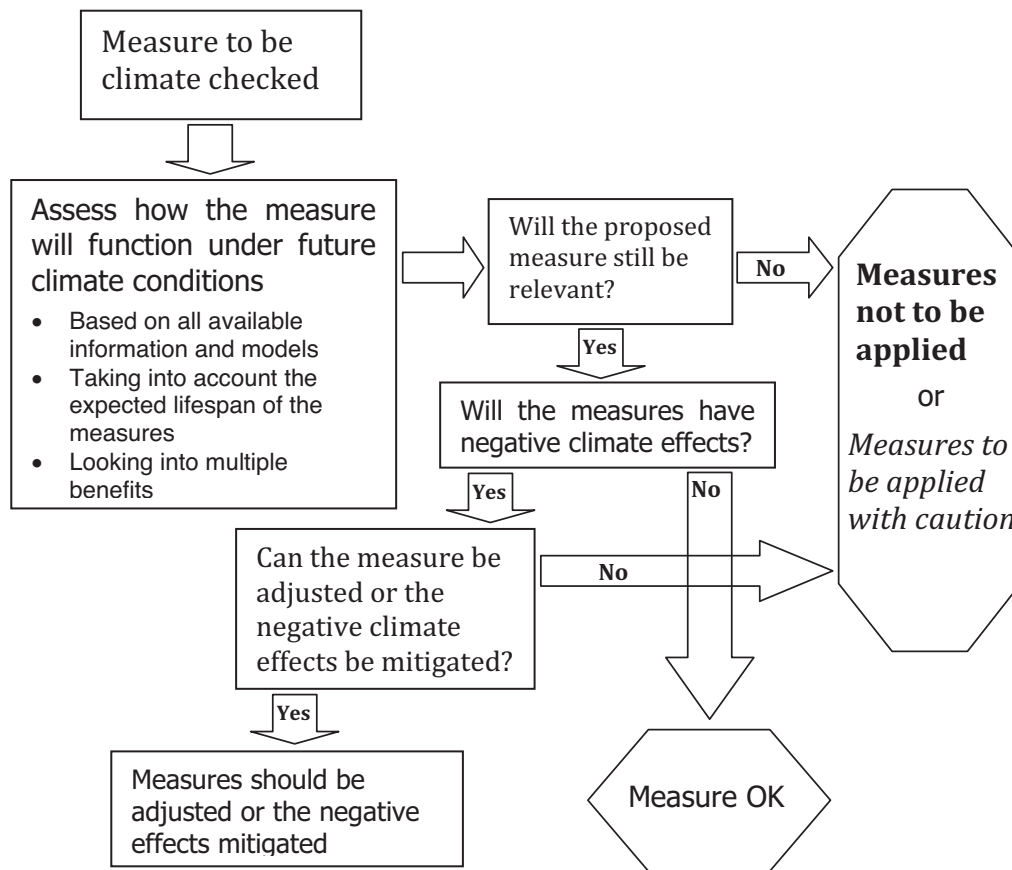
Measure to be climate checked

Assess how the measure will function under future climate conditions

- Based on all available information and models
- Taking into account the expected lifespan of the measures
- Looking into multiple benefits

Will the proposed measure still be relevant?

No

Measures not to be applied

or

*Measures to be applied with caution*

Yes

Will the measures have negative climate effects?

Yes

No

Can the measure be adjusted or the negative climate effects be mitigated?

No

Yes

Measures should be adjusted or the negative effects mitigated

Measure OK